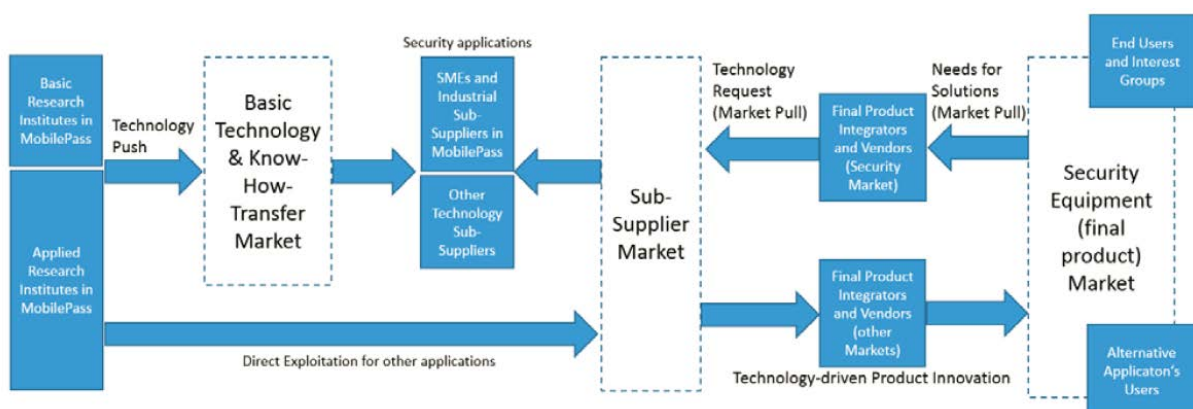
Basic Research Institutes in MobilePass

Applied Research Institutes in MobilePass

Technology Push

Basic Technology & Know-How-Transfer Market

Security applications

SMEs and Industrial Sub-Suppliers in MobilePass

Other Technology Sub-Suppliers

Sub-Supplier Market

Technology Request (Market Pull)

Final Product Integrators and Vendors (Security Market)

Needs for Solutions (Market Pull)

End Users and Interest Groups

Security Equipment (final product) Market

Final Product Integrators and Vendors (other Markets)

Alternative Applicaton's Users

Direct Exploitation for other applications

Technology-driven Product Innovation